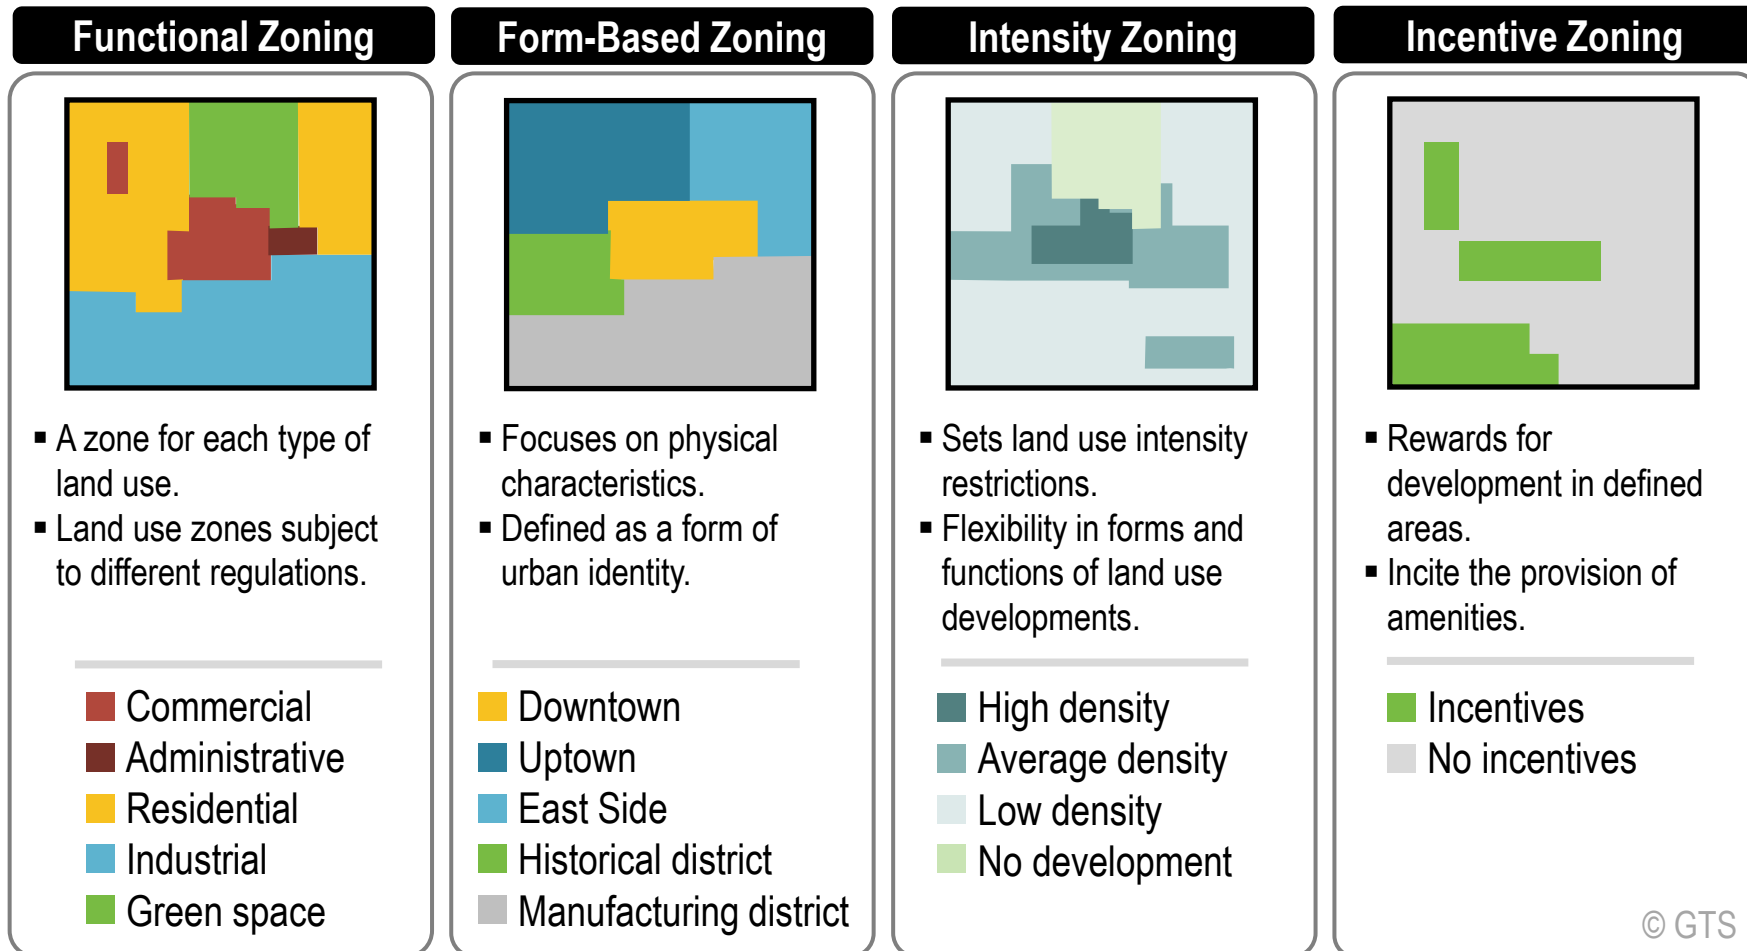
Functional Zoning

▪ A zone for each type of land use.
▪ Land use zones subject to different regulations.

Commercial
Administrative
Residential
Industrial
Green space

Form-Based Zoning

▪ Focuses on physical characteristics.
▪ Defined as a form of urban identity.

Downtown
Uptown
East Side
Historical district
Manufacturing district

Intensity Zoning

▪ Sets land use intensity restrictions.
▪ Flexibility in forms and functions of land use developments.

High density
Average density
Low density
No development

Incentive Zoning

▪ Rewards for development in defined areas.
▪ Incite the provision of amenities.

Incentives
No incentives

© GTS